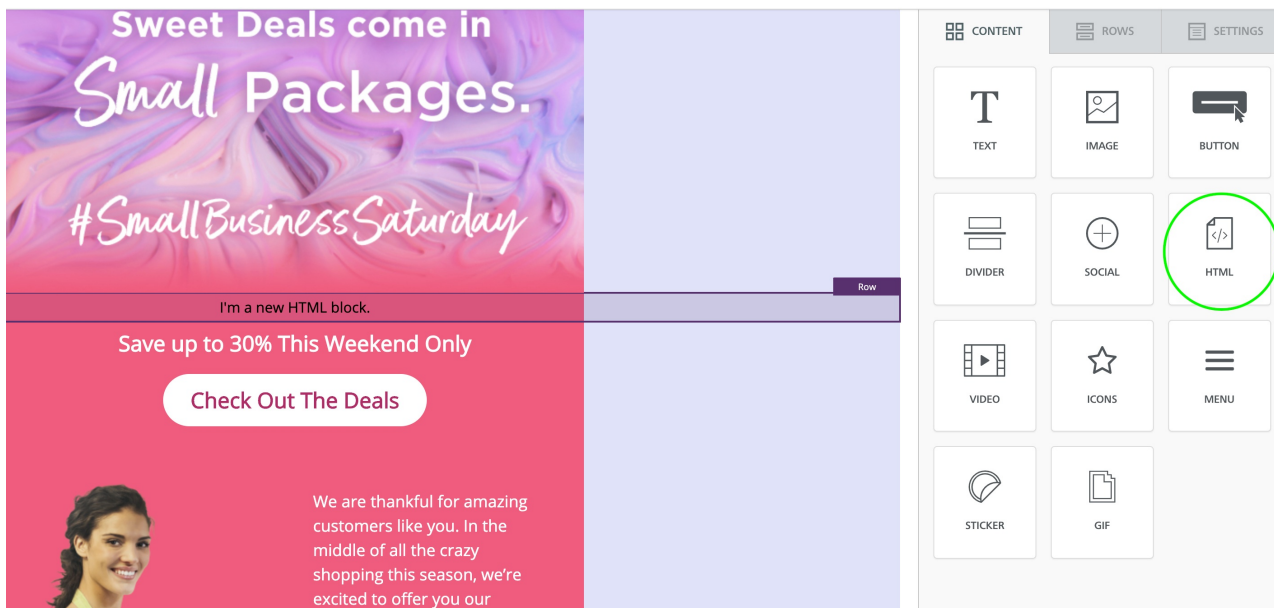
Sweet Deals come in
Small Packages.
#SmallBusinessSaturday

Row
I'm a new HTML block.

Save up to 30% This Weekend Only

Check Out The Deals

We are thankful for amazing customers like you. In the middle of all the crazy shopping this season, we're excited to offer you our

CONTENT
ROWS
SETTINGS

TEXT
IMAGE
BUTTON
DIVIDER
SOCIAL
HTML
VIDEO
ICONS
MENU
STICKER
GIF